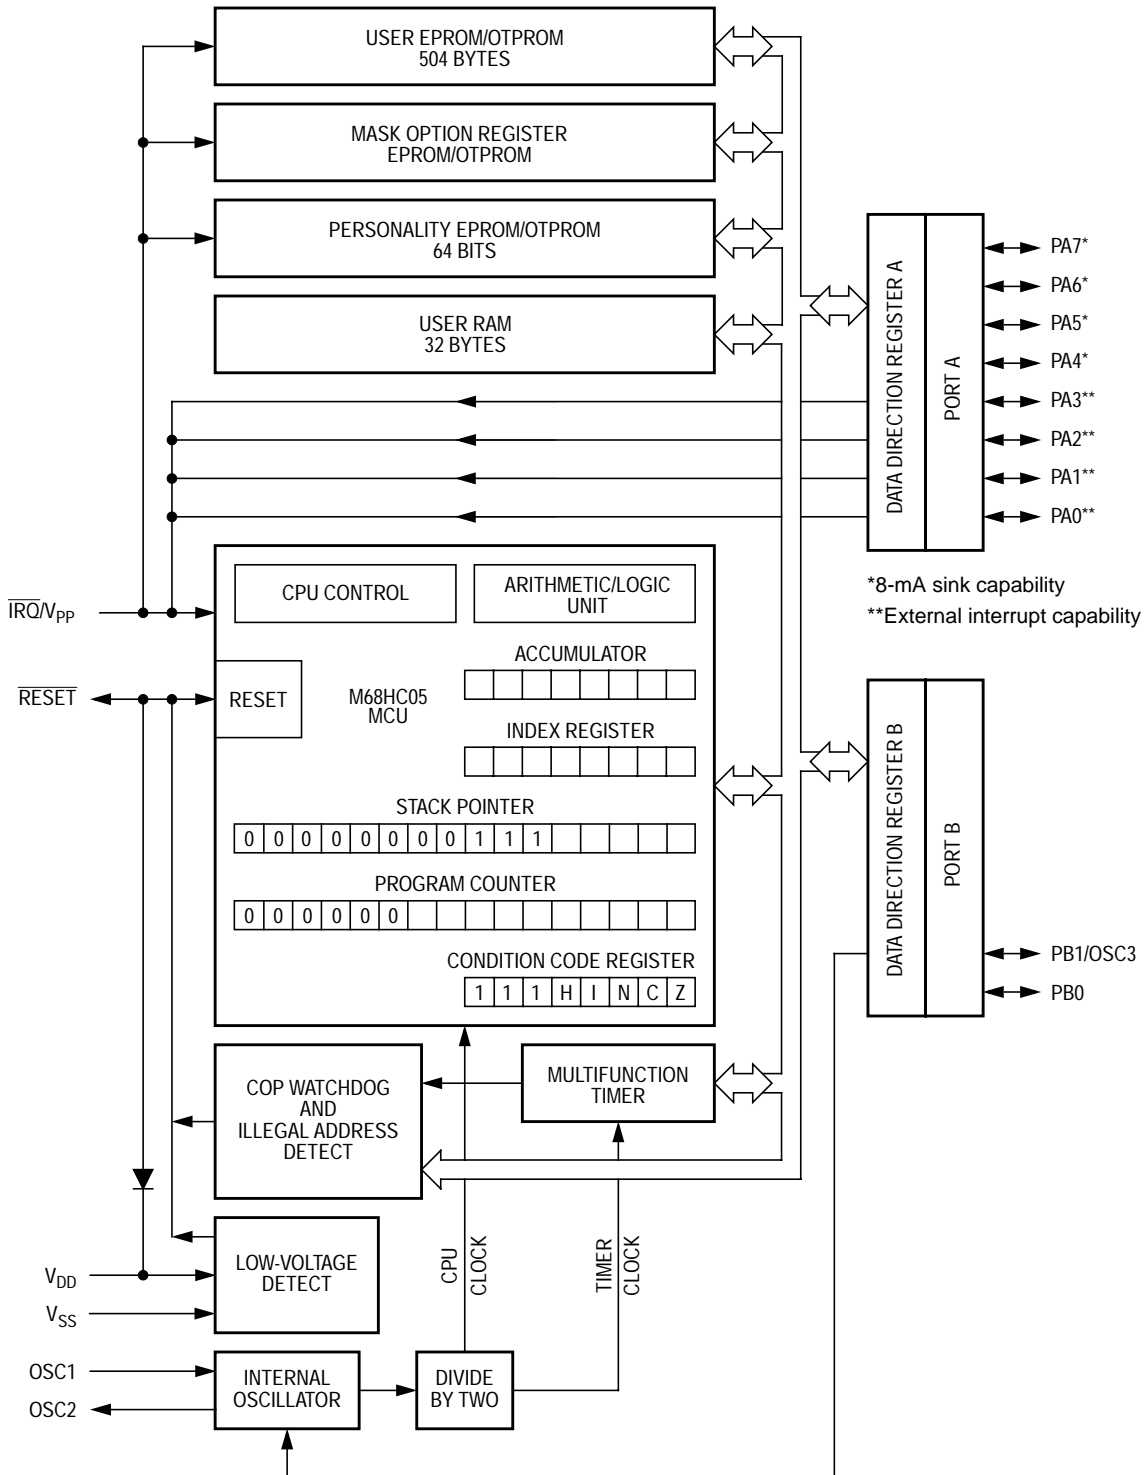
USER EPROM/OTPROM
504 BYTES

MASK OPTION REGISTER
EPROM/OTPROM

PERSONALITY EPROM/OTPROM
64 BITS

USER RAM
32 BYTES

DATA DIRECTION REGISTER A

PORT A

PA7*
PA6*
PA5*
PA4*
PA3**
PA2**
PA1**
PA0**

*8-mA sink capability
**External interrupt capability

$\overline{IRQ}/V_{PP}$

CPU CONTROL

ARITHMETIC/LOGIC UNIT

ACCUMULATOR

$\overline{RESET}$

RESET

M68HC05 MCU

INDEX REGISTER

STACK POINTER

| 0 | 0 | 0 | 0 | 0 | 0 | 0 | 1 | 1 | 1 | | | | | | |
|---|---|---|---|---|---|---|---|---|---|---|---|---|---|---|---|

PROGRAM COUNTER

| 0 | 0 | 0 | 0 | 0 | 0 | | | | | | | | | | |
|---|---|---|---|---|---|---|---|---|---|---|---|---|---|---|---|

CONDITION CODE REGISTER

| 1 | 1 | 1 | H | I | N | C | Z |
|---|---|---|---|---|---|---|---|

DATA DIRECTION REGISTER B

PORT B

PB1/OSC3
PB0

COP WATCHDOG AND ILLEGAL ADDRESS DETECT

MULTIFUNCTION TIMER

LOW-VOLTAGE DETECT

$V_{DD}$
$V_{SS}$

CPU CLOCK

TIMER CLOCK

OSC1
OSC2

INTERNAL OSCILLATOR

DIVIDE BY TWO